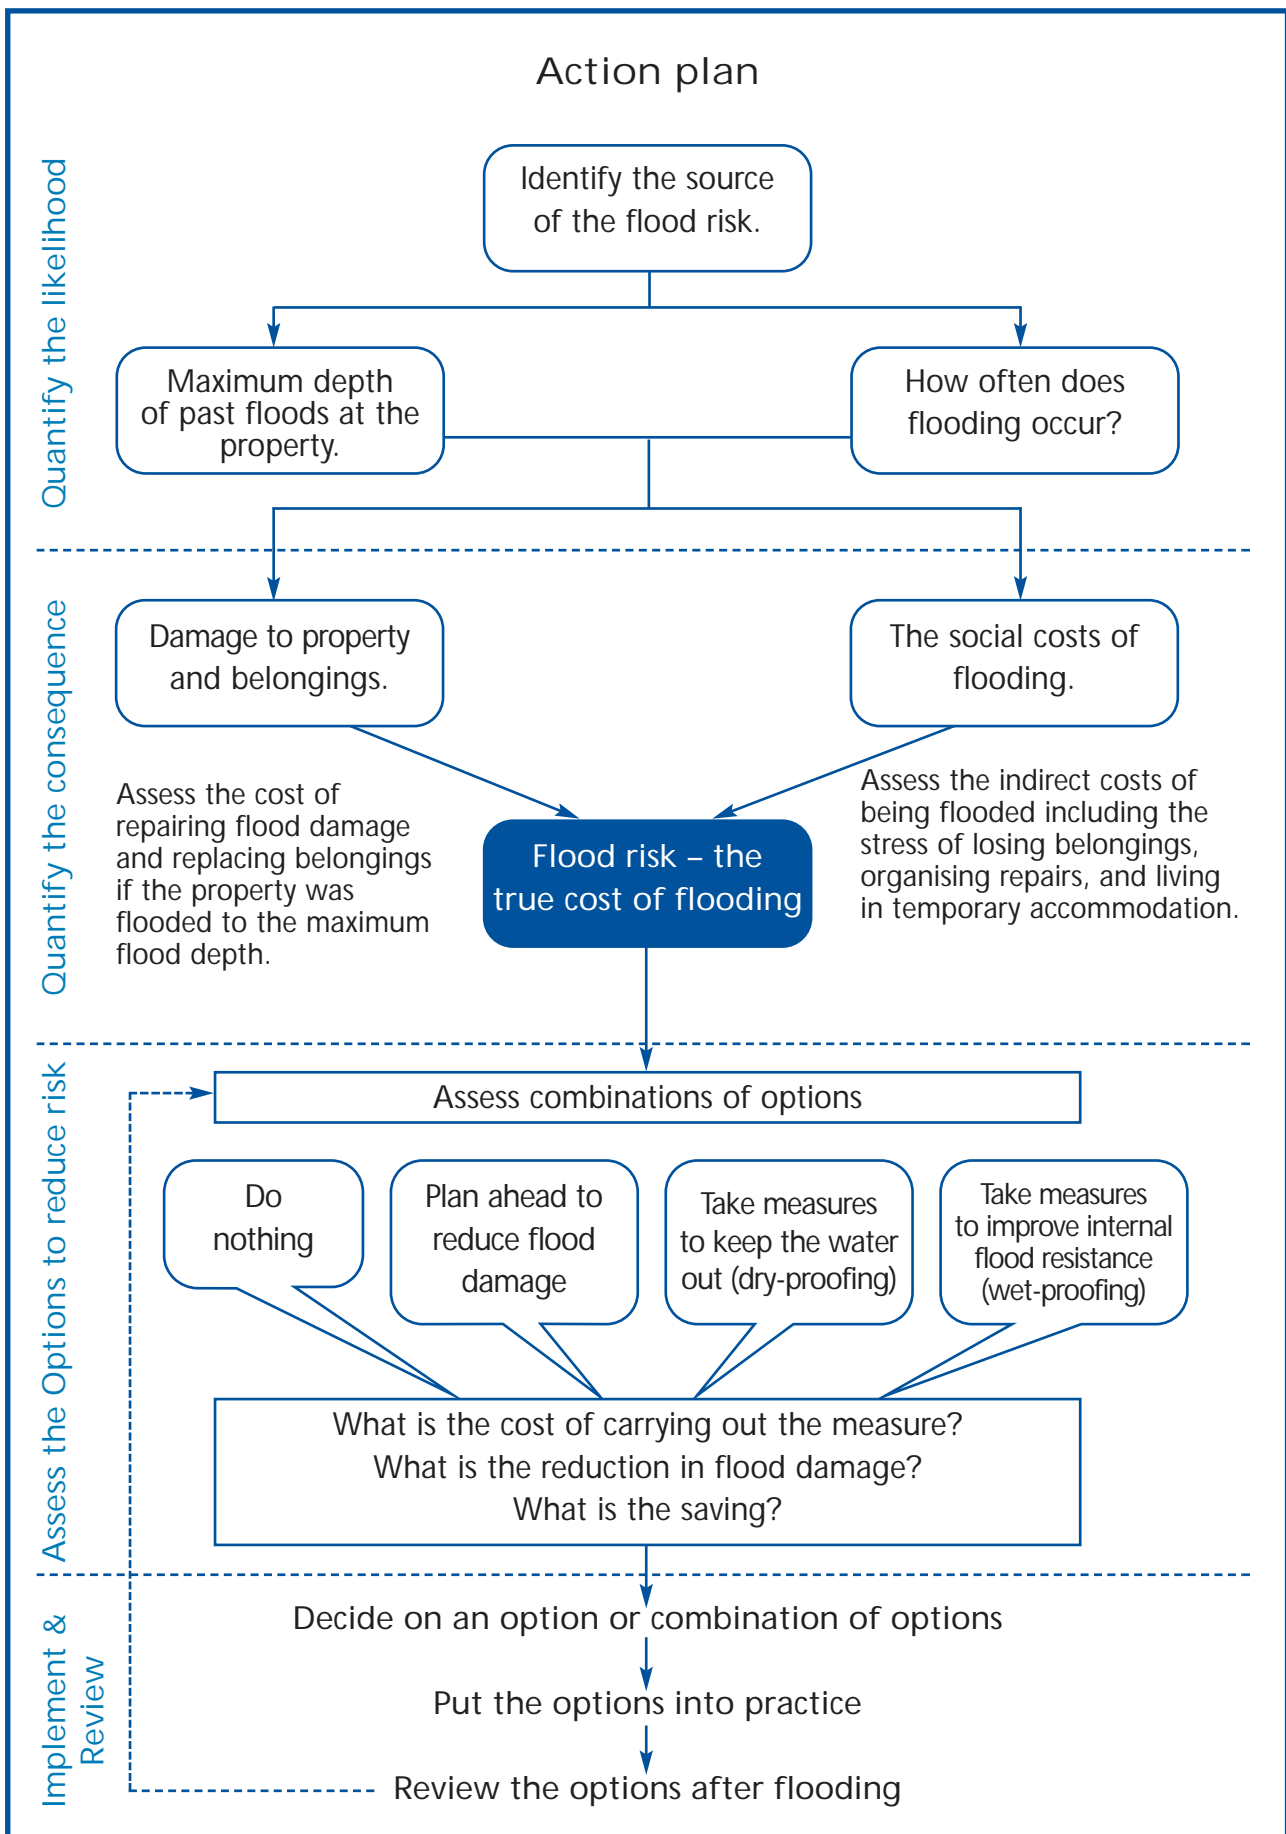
Action plan

Quantify the likelihood

Identify the source of the flood risk.

Maximum depth of past floods at the property.

How often does flooding occur?

Quantify the consequence

Damage to property and belongings.

The social costs of flooding.

Assess the cost of repairing flood damage and replacing belongings if the property was flooded to the maximum flood depth.

Flood risk – the true cost of flooding

Assess the indirect costs of being flooded including the stress of losing belongings, organising repairs, and living in temporary accommodation.

Assess the Options to reduce risk

Assess combinations of options

Do nothing

Plan ahead to reduce flood damage

Take measures to keep the water out (dry-proofing)

Take measures to improve internal flood resistance (wet-proofing)

What is the cost of carrying out the measure?
What is the reduction in flood damage?
What is the saving?

Implement & Review

Decide on an option or combination of options

Put the options into practice

Review the options after flooding